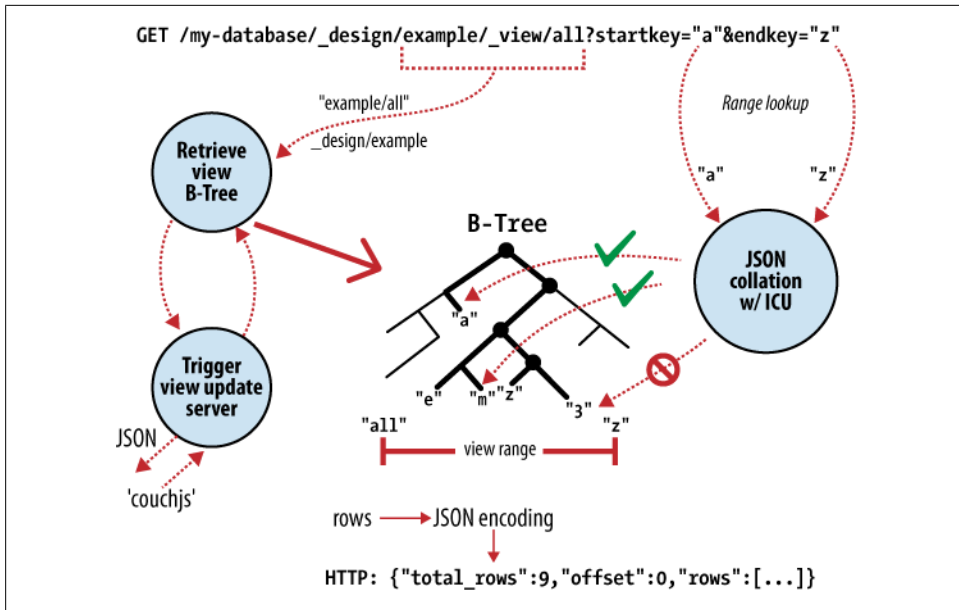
GET /my-database/_design/example/_view/all?startkey="a"&endkey="z"

"example/all"

_design/example

Range lookup

Retrieve view B-Tree

"a"

"z"

B-Tree

JSON collation w/ ICU

"a"

Trigger view update server

"e"

"m"

"z"

"3"

JSON

"all"

"z"

view range

'couchjs'

rows

JSON encoding

HTTP: {"total_rows":9,"offset":0,"rows":[...]}